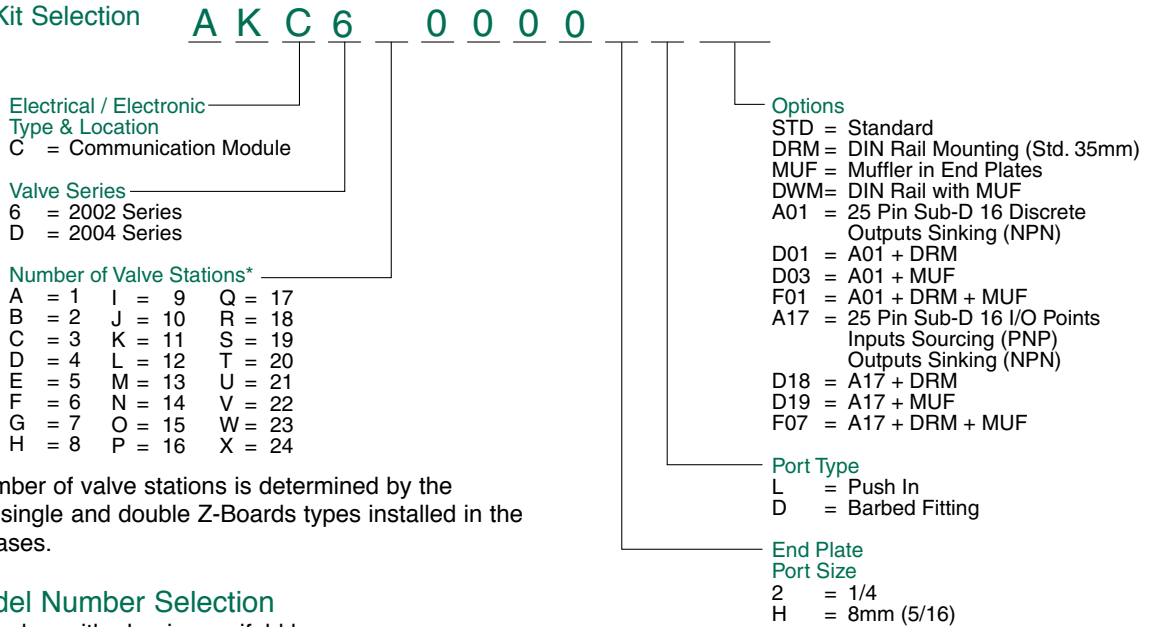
Kit Selection A K C 6 0 0 0 0

Electrical / Electronic Type & Location
C = Communication Module

Valve Series
6 = 2002 Series
D = 2004 Series

Number of Valve Stations*

| | | |
|---|---|---|
| A = 1 | I = 9 | Q = 17 |
| B = 2 | J = 10 | R = 18 |
| C = 3 | K = 11 | S = 19 |
| D = 4 | L = 12 | T = 20 |
| E = 5 | M = 13 | U = 21 |
| F = 6 | N = 14 | V = 22 |
| G = 7 | O = 15 | W = 23 |
| H = 8 | P = 16 | X = 24 |

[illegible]nber of valve stations is determined by the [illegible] single and double Z-Boards types installed in the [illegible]ases.

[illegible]del Number Selection

Options
STD = Standard
DRM = DIN Rail Mounting (Std. 35mm)
MUF = Muffler in End Plates
DWM= DIN Rail with MUF
A01 = 25 Pin Sub-D 16 Discrete Outputs Sinking (NPN)
D01 = A01 + DRM
D03 = A01 + MUF
F01 = A01 + DRM + MUF
A17 = 25 Pin Sub-D 16 I/O Points Inputs Sourcing (PNP) Outputs Sinking (NPN)
D18 = A17 + DRM
D19 = A17 + MUF
F07 = A17 + DRM + MUF

Port Type
L = Push In
D = Barbed Fitting

End Plate Port Size
2 = 1/4
H = 8mm (5/16)